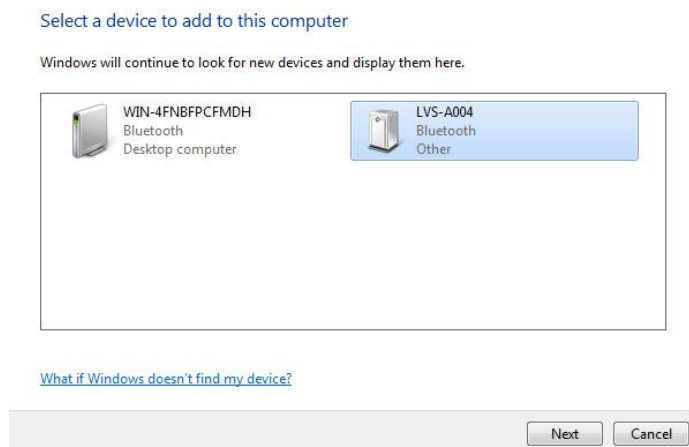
Select a device to add to this computer

Windows will continue to look for new devices and display them here.

WIN-4FNBFPCFMDH
Bluetooth
Desktop computer

LVS-A004
Bluetooth
Other

What if Windows doesn't find my device?

Next

Cancel